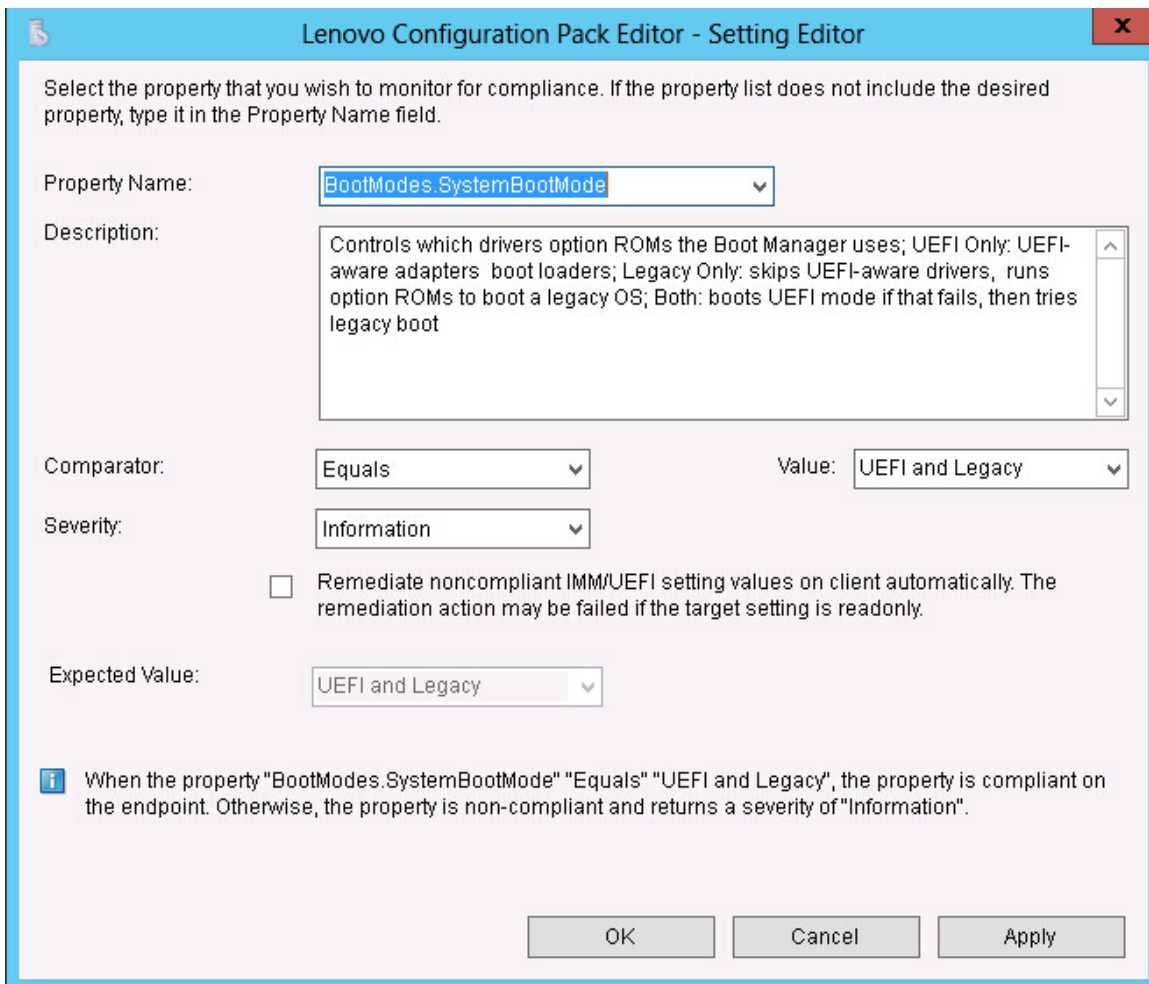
Lenovo Configuration Pack Editor - Setting Editor

x

Select the property that you wish to monitor for compliance. If the property list does not include the desired property, type it in the Property Name field.

Property Name: BootModes.SystemBootMode

Description: Controls which drivers option ROMs the Boot Manager uses; UEFI Only: UEFI-aware adapters boot loaders; Legacy Only: skips UEFI-aware drivers, runs option ROMs to boot a legacy OS; Both: boots UEFI mode if that fails, then tries legacy boot

Comparator: Equals

Value: UEFI and Legacy

Severity: Information

Remediate noncompliant IMM/UEFI setting values on client automatically. The remediation action may be failed if the target setting is readonly.

Expected Value: UEFI and Legacy

When the property "BootModes.SystemBootMode" "Equals" "UEFI and Legacy", the property is compliant on the endpoint. Otherwise, the property is non-compliant and returns a severity of "Information".

OK

Cancel

Apply